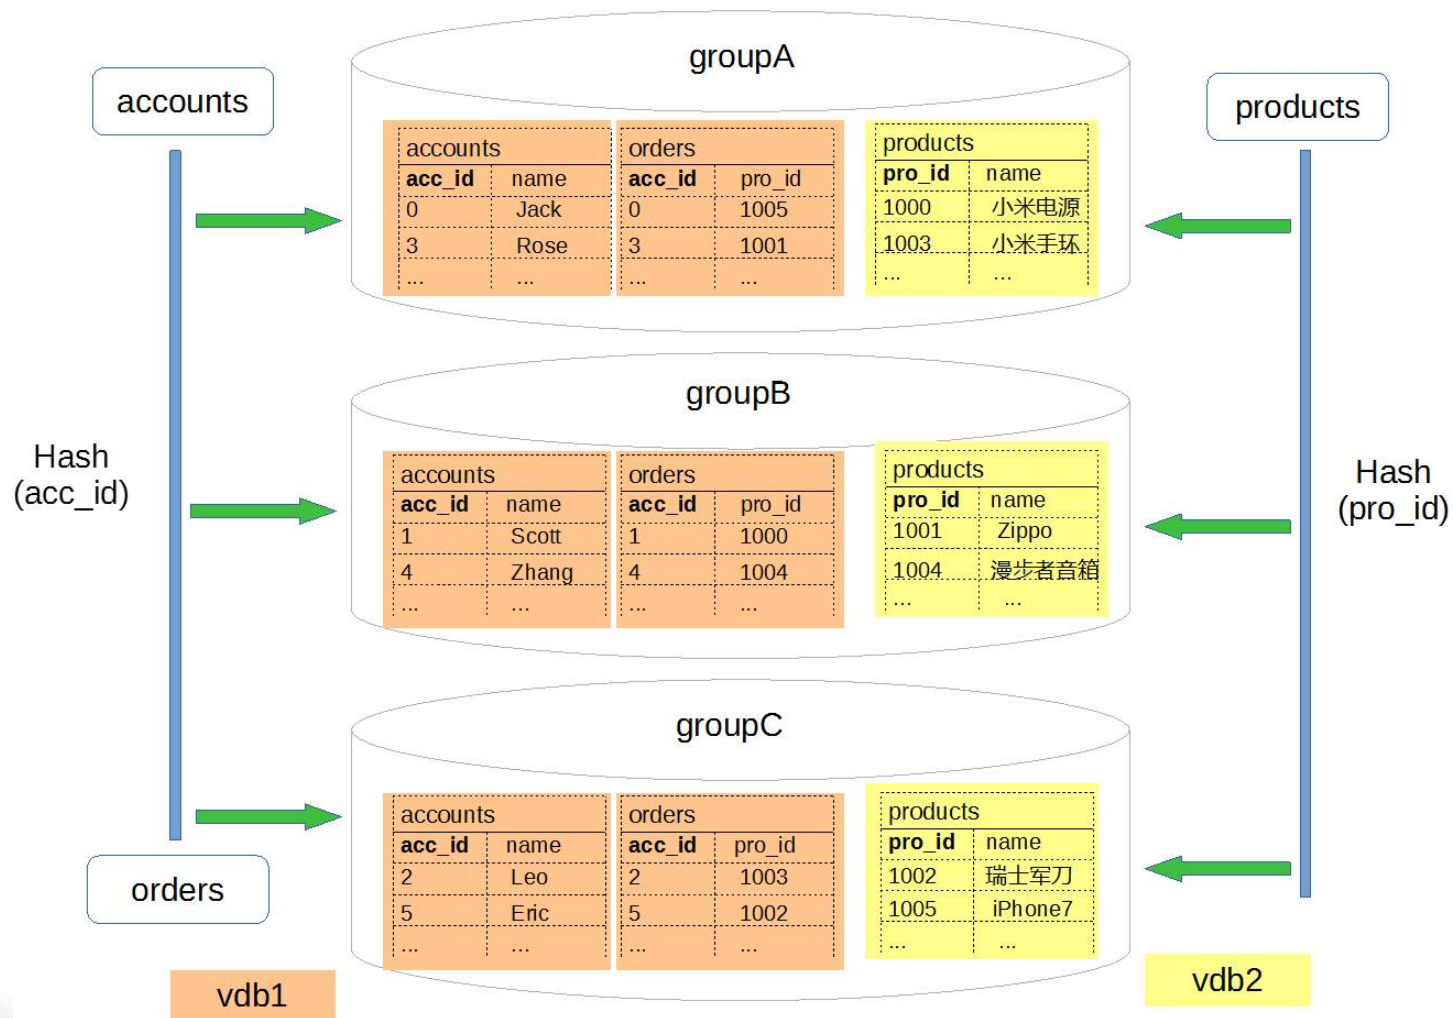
accounts

Hash
(acc_id)

orders

vdb1

groupA

accounts

| acc_id | name |
|---|---|
| 0 | Jack |
| 3 | Rose |
| ... | ... |

orders

| acc_id | pro_id |
|---|---|
| 0 | 1005 |
| 3 | 1001 |
| ... | ... |

products

| pro_id | name |
|---|---|
| 1000 | 小米电源 |
| 1003 | 小米手环 |
| ... | ... |

groupB

accounts

| acc_id | name |
|---|---|
| 1 | Scott |
| 4 | Zhang |
| ... | ... |

orders

| acc_id | pro_id |
|---|---|
| 1 | 1000 |
| 4 | 1004 |
| ... | ... |

products

| pro_id | name |
|---|---|
| 1001 | Zippo |
| 1004 | 漫步者音箱 |
| ... | ... |

groupC

accounts

| acc_id | name |
|---|---|
| 2 | Leo |
| 5 | Eric |
| ... | ... |

orders

| acc_id | pro_id |
|---|---|
| 2 | 1003 |
| 5 | 1002 |
| ... | ... |

products

| pro_id | name |
|---|---|
| 1002 | 瑞士军刀 |
| 1005 | iPhone7 |
| ... | ... |

products

Hash
(pro_id)

vdb2